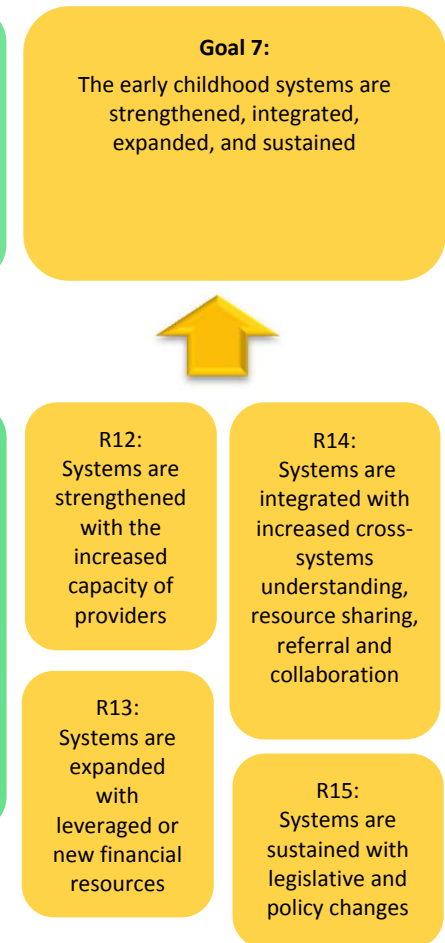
**Goal 7:**

The early childhood systems are strengthened, integrated, expanded, and sustained

R12:
Systems are strengthened with the increased capacity of providers

R13:
Systems are expanded with leveraged or new financial resources

R14:
Systems are integrated with increased cross-systems understanding, resource sharing, referral and collaboration

R15:
Systems are sustained with legislative and policy changes